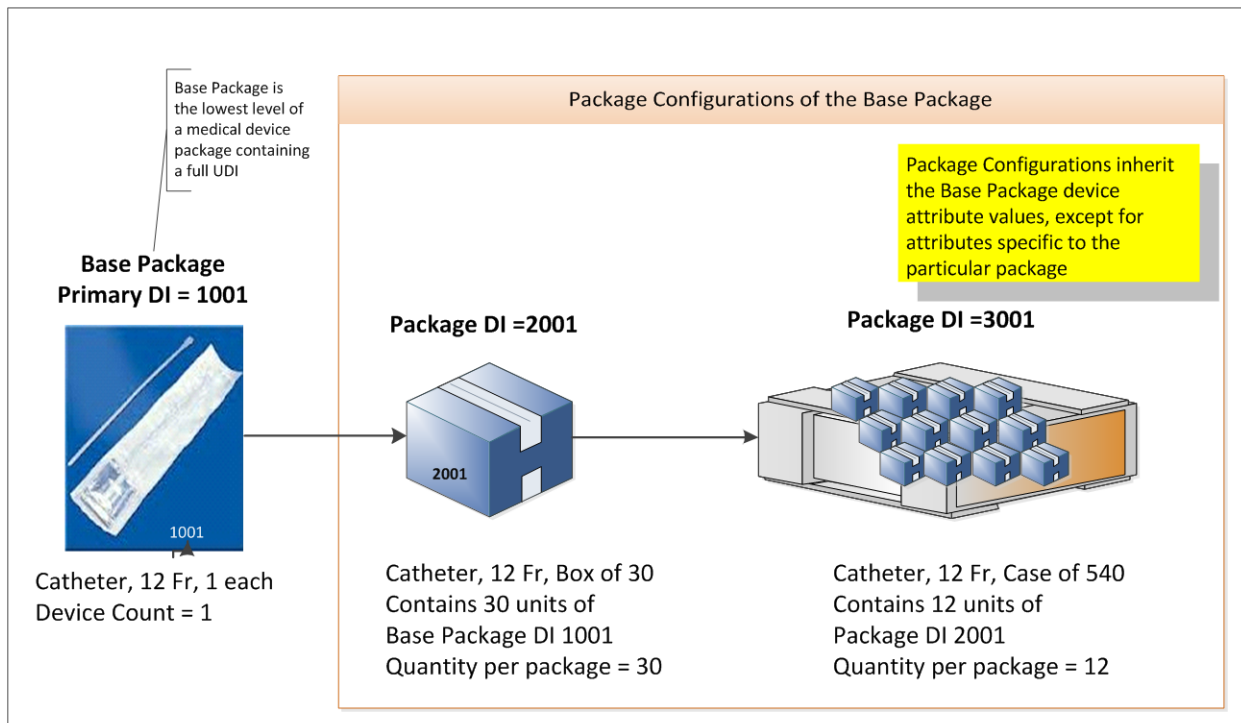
Base Package is the lowest level of a medical device package containing a full UDI

Base Package
Primary DI = 1001

1001

Catheter, 12 Fr, 1 each
Device Count = 1

Package Configurations of the Base Package

Package Configurations inherit the Base Package device attribute values, except for attributes specific to the particular package

Package DI =2001

2001

Catheter, 12 Fr, Box of 30
Contains 30 units of
Base Package DI 1001
Quantity per package = 30

Package DI =3001

Catheter, 12 Fr, Case of 540
Contains 12 units of
Package DI 2001
Quantity per package = 12